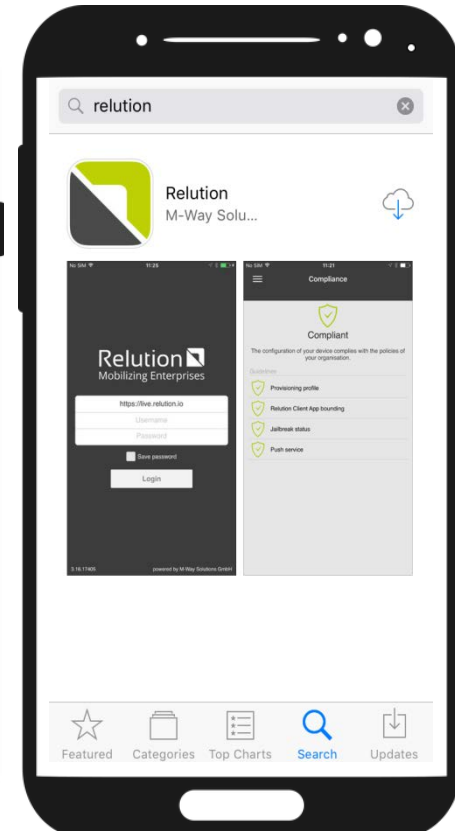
relution

Relution
M-Way Solu...

No SIM 11:25

Relution
Mobilizing Enterprises

https://live.relution.io
Username
Password

Save password

Login

3.18.17405 powered by M-Way Solutions GmbH

No SIM 11:21

Compliance

Compliant

The configuration of your device complies with the policies of your organisation.

Guidelines

Provisioning profile

Relution Client App bounding

Jailbreak status

Push service

Featured Categories Top Charts Search Updates